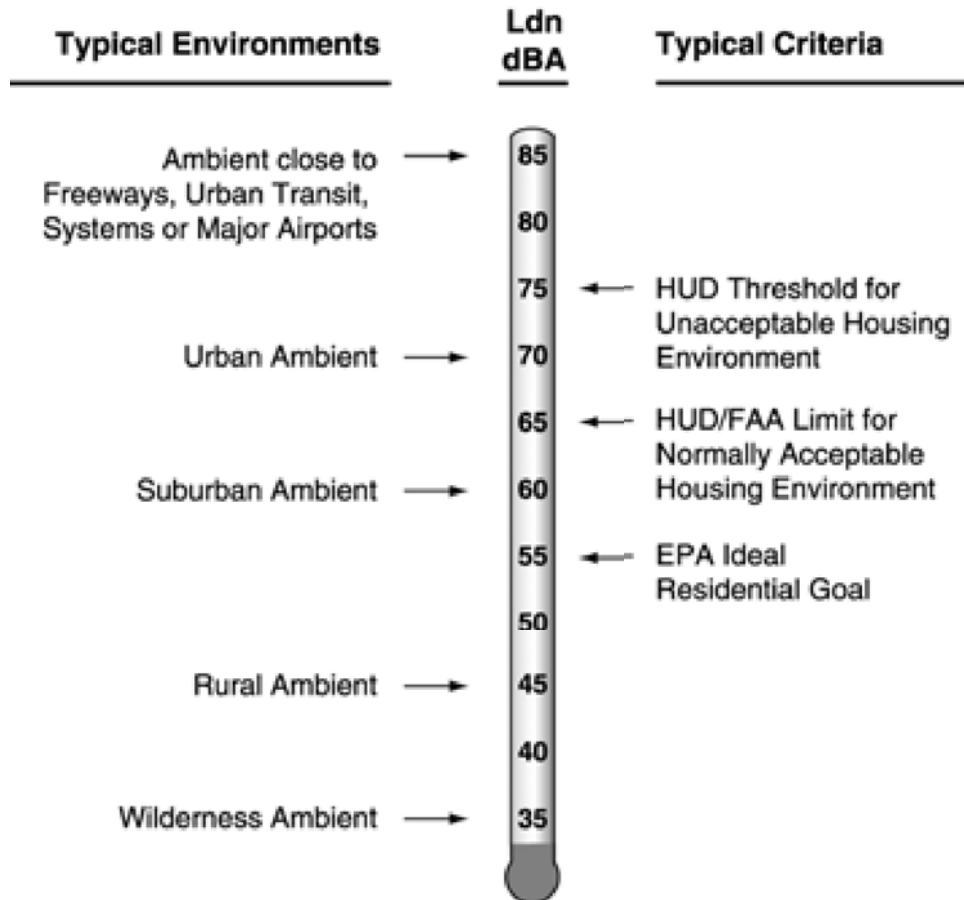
Typical Environments

Ldn dBA

Typical Criteria

Ambient close to Freeways, Urban Transit, Systems or Major Airports

85

80

75

HUD Threshold for Unacceptable Housing Environment

Urban Ambient

70

65

HUD/FAA Limit for Normally Acceptable Housing Environment

Suburban Ambient

60

55

EPA Ideal Residential Goal

50

Rural Ambient

45

40

Wilderness Ambient

35